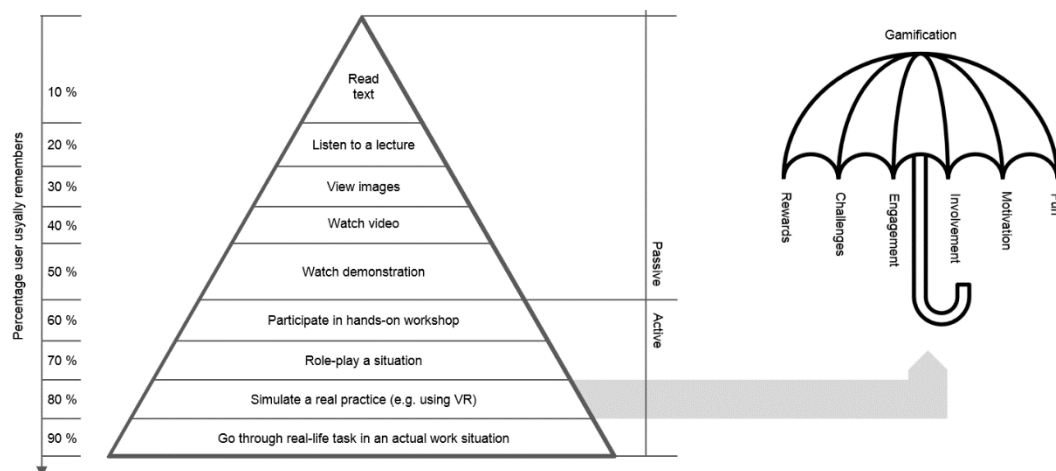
Percentage user usyally remembers

10 %
20 %
30 %
40 %
50 %
60 %
70 %
80 %
90 %

Read text
Listen to a lecture
View images
Watch video
Watch demonstration
Participate in hands-on workshop
Role-play a situation
Simulate a real practice (e.g. using VR)
Go through real-life task in an actual work situation

Passive
Active

Gamification
Rewards
Challenges
Engagement
Involvement
Motivation
Fun